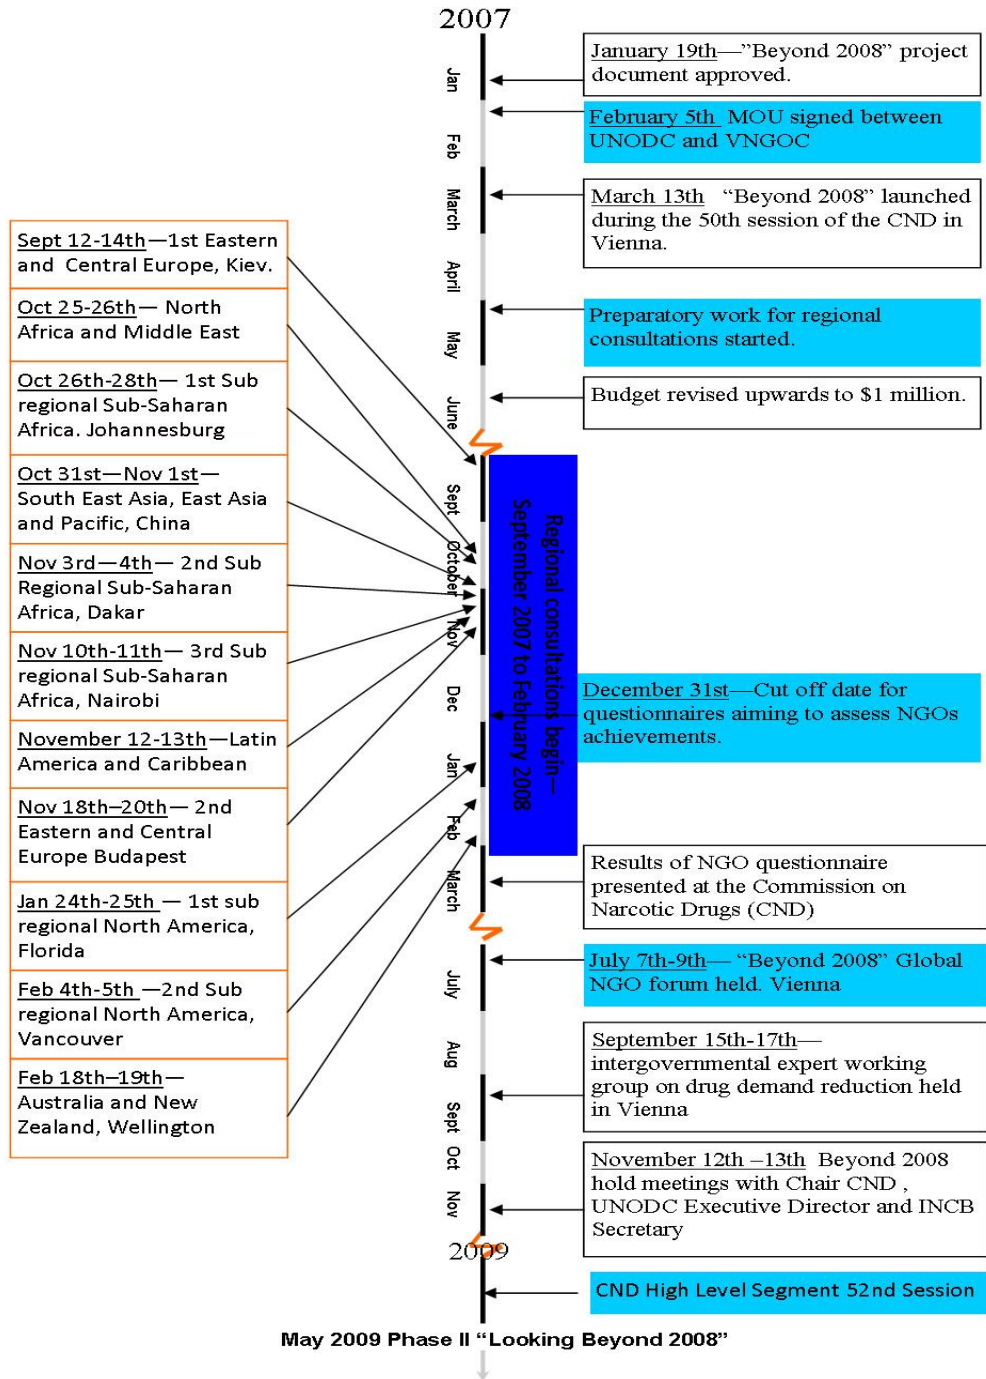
2007

Jan
Feb
March
April
May
June
Sept
October
Nov
Dec
Jan
Feb
March
July
Aug
Sept
Oct
Nov

January 19th—"Beyond 2008" project document approved.

February 5th MOU signed between UNODC and VNGOC

March 13th "Beyond 2008" launched during the 50th session of the CND in Vienna.

Preparatory work for regional consultations started.

Budget revised upwards to $1 million.

Sept 12-14th—1st Eastern and Central Europe, Kiev.

Oct 25-26th— North Africa and Middle East

Oct 26th-28th— 1st Sub regional Sub-Saharan Africa. Johannesburg

Oct 31st—Nov 1st— South East Asia, East Asia and Pacific, China

Nov 3rd—4th— 2nd Sub Regional Sub-Saharan Africa, Dakar

Nov 10th-11th— 3rd Sub regional Sub-Saharan Africa, Nairobi

November 12-13th—Latin America and Caribbean

Nov 18th–20th— 2nd Eastern and Central Europe Budapest

Jan 24th-25th — 1st sub regional North America, Florida

Feb 4th-5th —2nd Sub regional North America, Vancouver

Feb 18th–19th— Australia and New Zealand, Wellington

Regional consultations begin— September 2007 to February 2008

December 31st—Cut off date for questionnaires aiming to assess NGOs achievements.

Results of NGO questionnaire presented at the Commission on Narcotic Drugs (CND)

July 7th-9th— "Beyond 2008" Global NGO forum held. Vienna

September 15th-17th— intergovernmental expert working group on drug demand reduction held in Vienna

November 12th –13th Beyond 2008 hold meetings with Chair CND, UNODC Executive Director and INCB Secretary

2009

CND High Level Segment 52nd Session

May 2009 Phase II "Looking Beyond 2008"